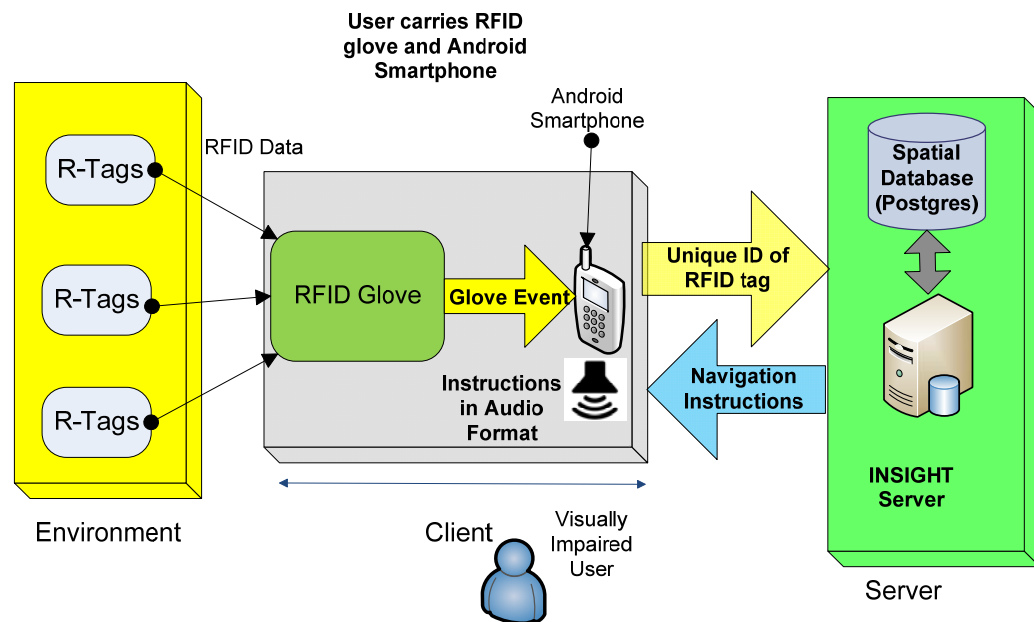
User carries RFID glove and Android Smartphone

Android Smartphone

RFID Data

R-Tags

R-Tags

R-Tags

RFID Glove

Glove Event

Instructions in Audio Format

Unique ID of RFID tag

Navigation Instructions

Spatial Database (Postgres)

INSIGHT Server

Environment

Client

Visually Impaired User

Server